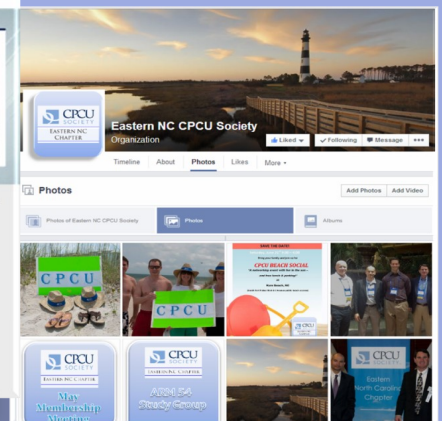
CPCU SOCIETY
EASTERN NC CHAPTER

Eastern NC CPCU Society
Organization

Liked
Following
Message
•••

Timeline
About
Photos
Likes
More

Photos

Add Photos
Add Video

Photos of Eastern NC CPCU Society
Photos
Albums

CPCU

CPCU

SAVE THE DATE!
CPCU BEACH SOCIAL
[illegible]

CPCU

CPCU SOCIETY
EASTERN NC CHAPTER
May
Membership
Meeting

CPCU SOCIETY
AINS 24
Study Group

CPCU SOCIETY
Eastern
North Carolina
Chapter